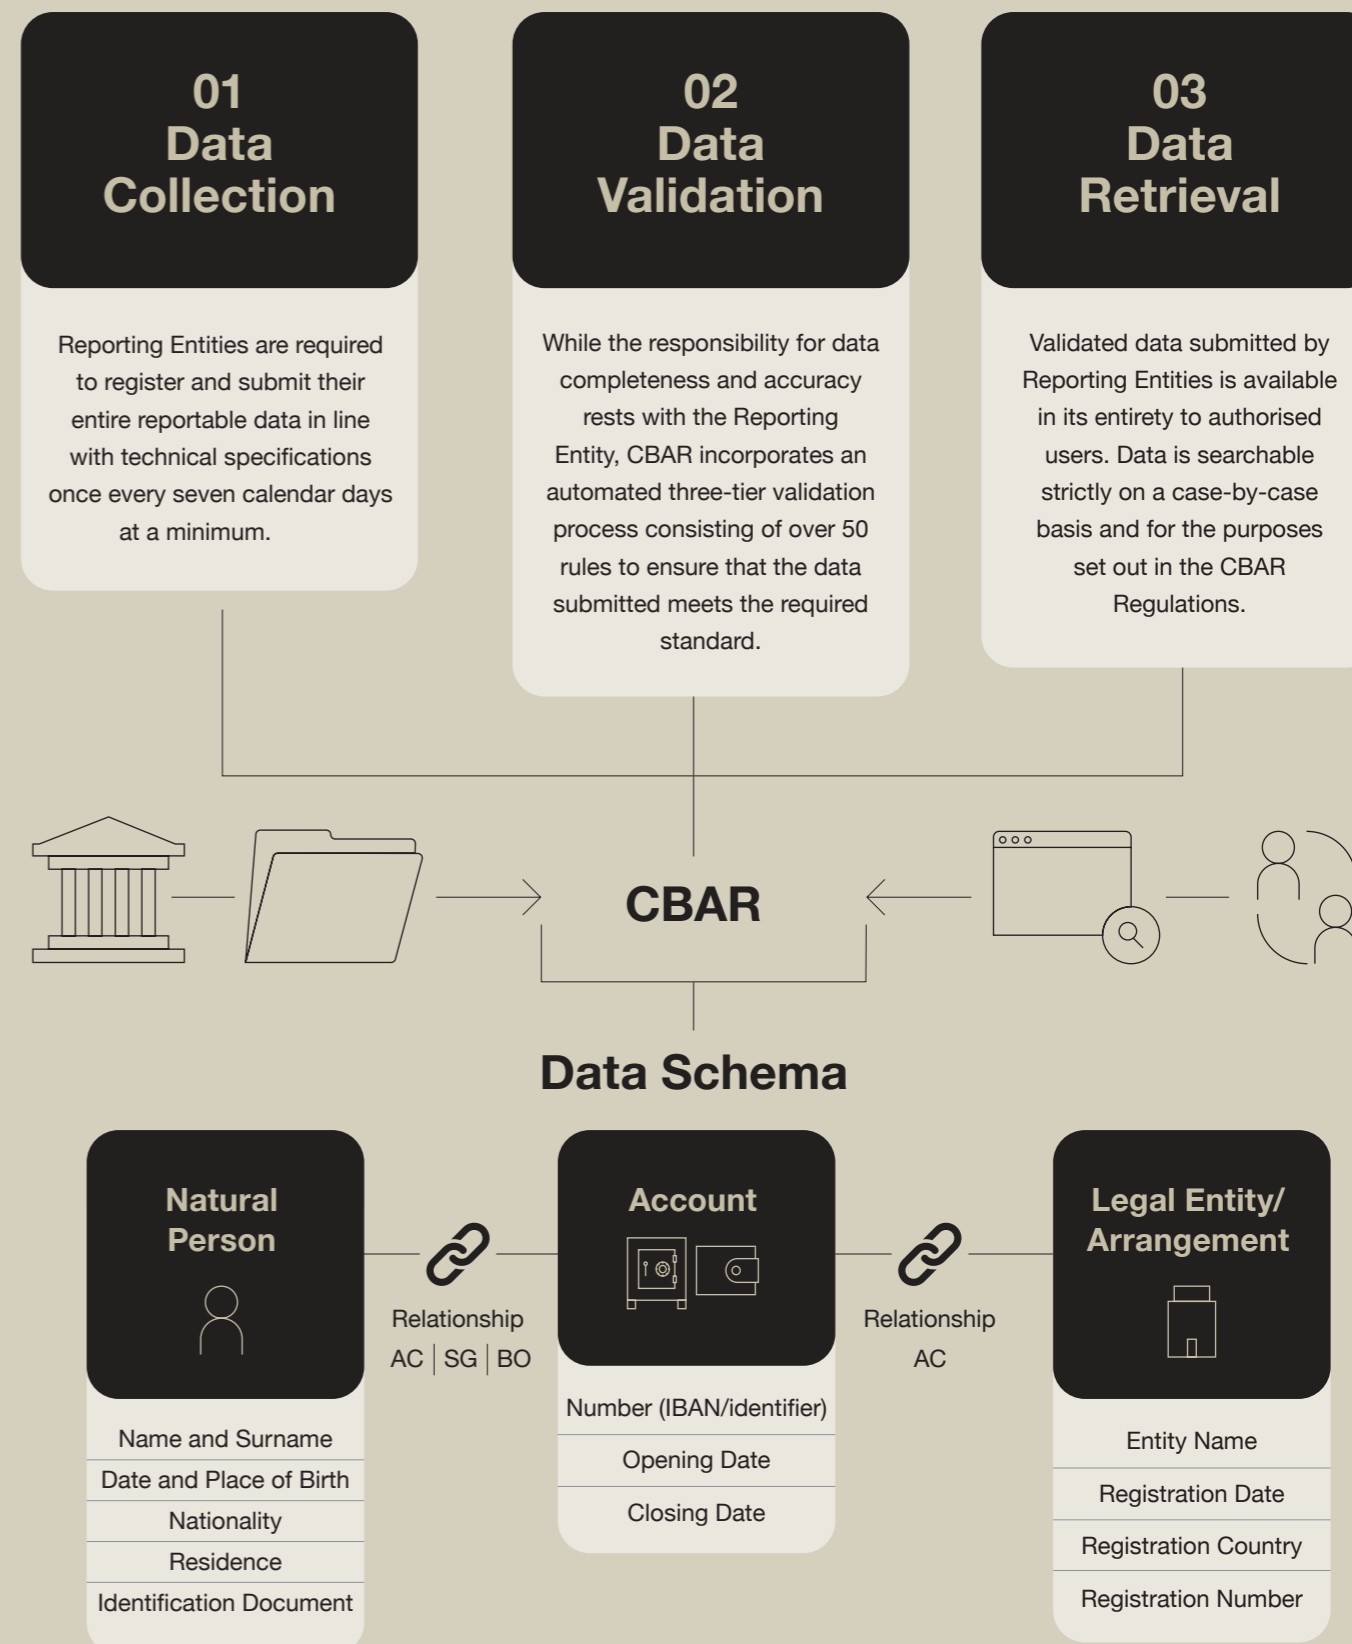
01
Data
Collection

Reporting Entities are required to register and submit their entire reportable data in line with technical specifications once every seven calendar days at a minimum.

02
Data
Validation

While the responsibility for data completeness and accuracy rests with the Reporting Entity, CBAR incorporates an automated three-tier validation process consisting of over 50 rules to ensure that the data submitted meets the required standard.

03
Data
Retrieval

Validated data submitted by Reporting Entities is available in its entirety to authorised users. Data is searchable strictly on a case-by-case basis and for the purposes set out in the CBAR Regulations.

CBAR

Data Schema

Natural Person

Name and Surname
Date and Place of Birth
Nationality
Residence
Identification Document

Relationship
AC | SG | BO

Account

Number (IBAN/identifier)
Opening Date
Closing Date

Relationship
AC

Legal Entity/ Arrangement

Entity Name
Registration Date
Registration Country
Registration Number